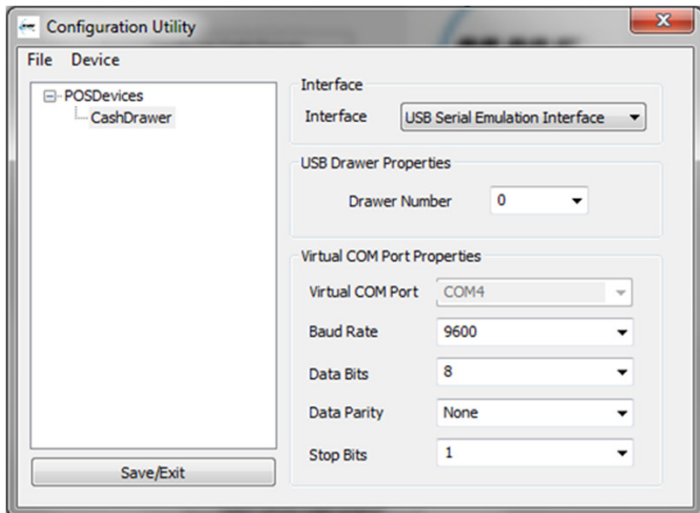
Configuration Utility

File Device

POSDevices
CashDrawer

Save/Exit

Interface
Interface USB Serial Emulation Interface

USB Drawer Properties
Drawer Number 0

Virtual COM Port Properties
Virtual COM Port COM4
Baud Rate 9600
Data Bits 8
Data Parity None
Stop Bits 1